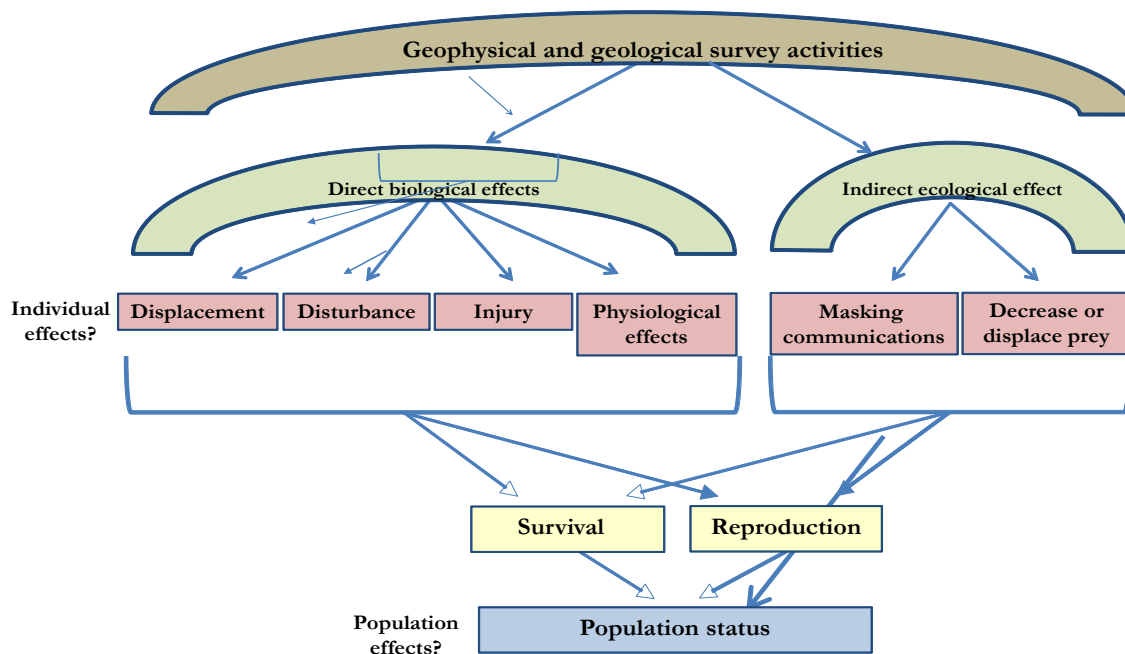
Geophysical and geological survey activities

Direct biological effects

Indirect ecological effect

Individual effects?

Displacement

Disturbance

Injury

Physiological effects

Masking communications

Decrease or displace prey

Survival

Reproduction

Population effects?

Population status